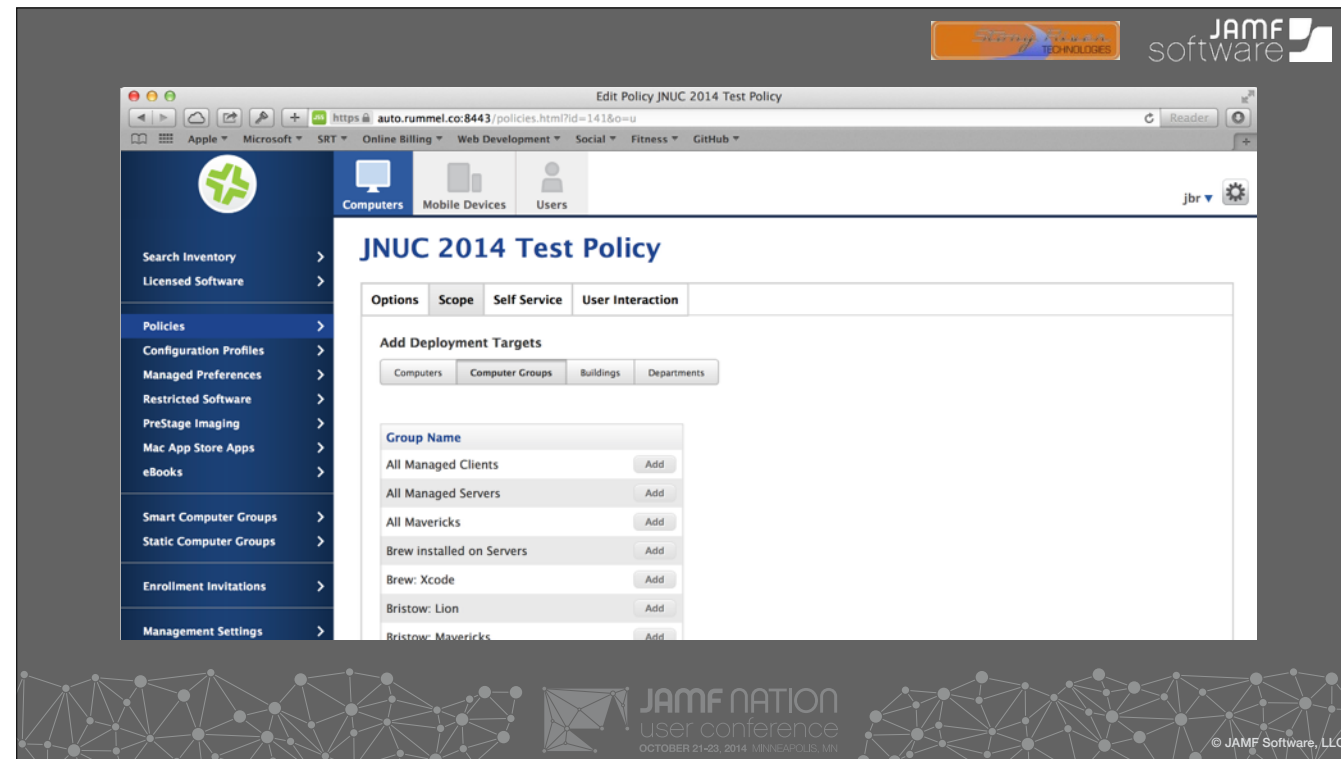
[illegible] TECHNOLOGIES

JAMF software

Edit Policy JNUC 2014 Test Policy

https auto.rummel.co:8443/policies.html?id=141&o=u

Reader

Apple ▾ Microsoft ▾ SRT ▾ Online Billing ▾ Web Development ▾ Social ▾ Fitness ▾ GitHub ▾

Computers Mobile Devices Users

jbr ▾

Search Inventory
Licensed Software

Policies
Configuration Profiles
Managed Preferences
Restricted Software
PreStage Imaging
Mac App Store Apps
eBooks

Smart Computer Groups
Static Computer Groups

Enrollment Invitations

Management Settings

JNUC 2014 Test Policy

Options Scope Self Service User Interaction

Add Deployment Targets

Computers Computer Groups Buildings Departments

| Group Name | |
|---|---|
| All Managed Clients | Add |
| All Managed Servers | Add |
| All Mavericks | Add |
| Brew installed on Servers | Add |
| Brew: Xcode | Add |
| Bristow: Lion | Add |
| Bristow: Mavericks | Add |

JAMF NATION user conference OCTOBER 21-23, 2014 MINNEAPOLIS, MN

© JAMF Software, LLC